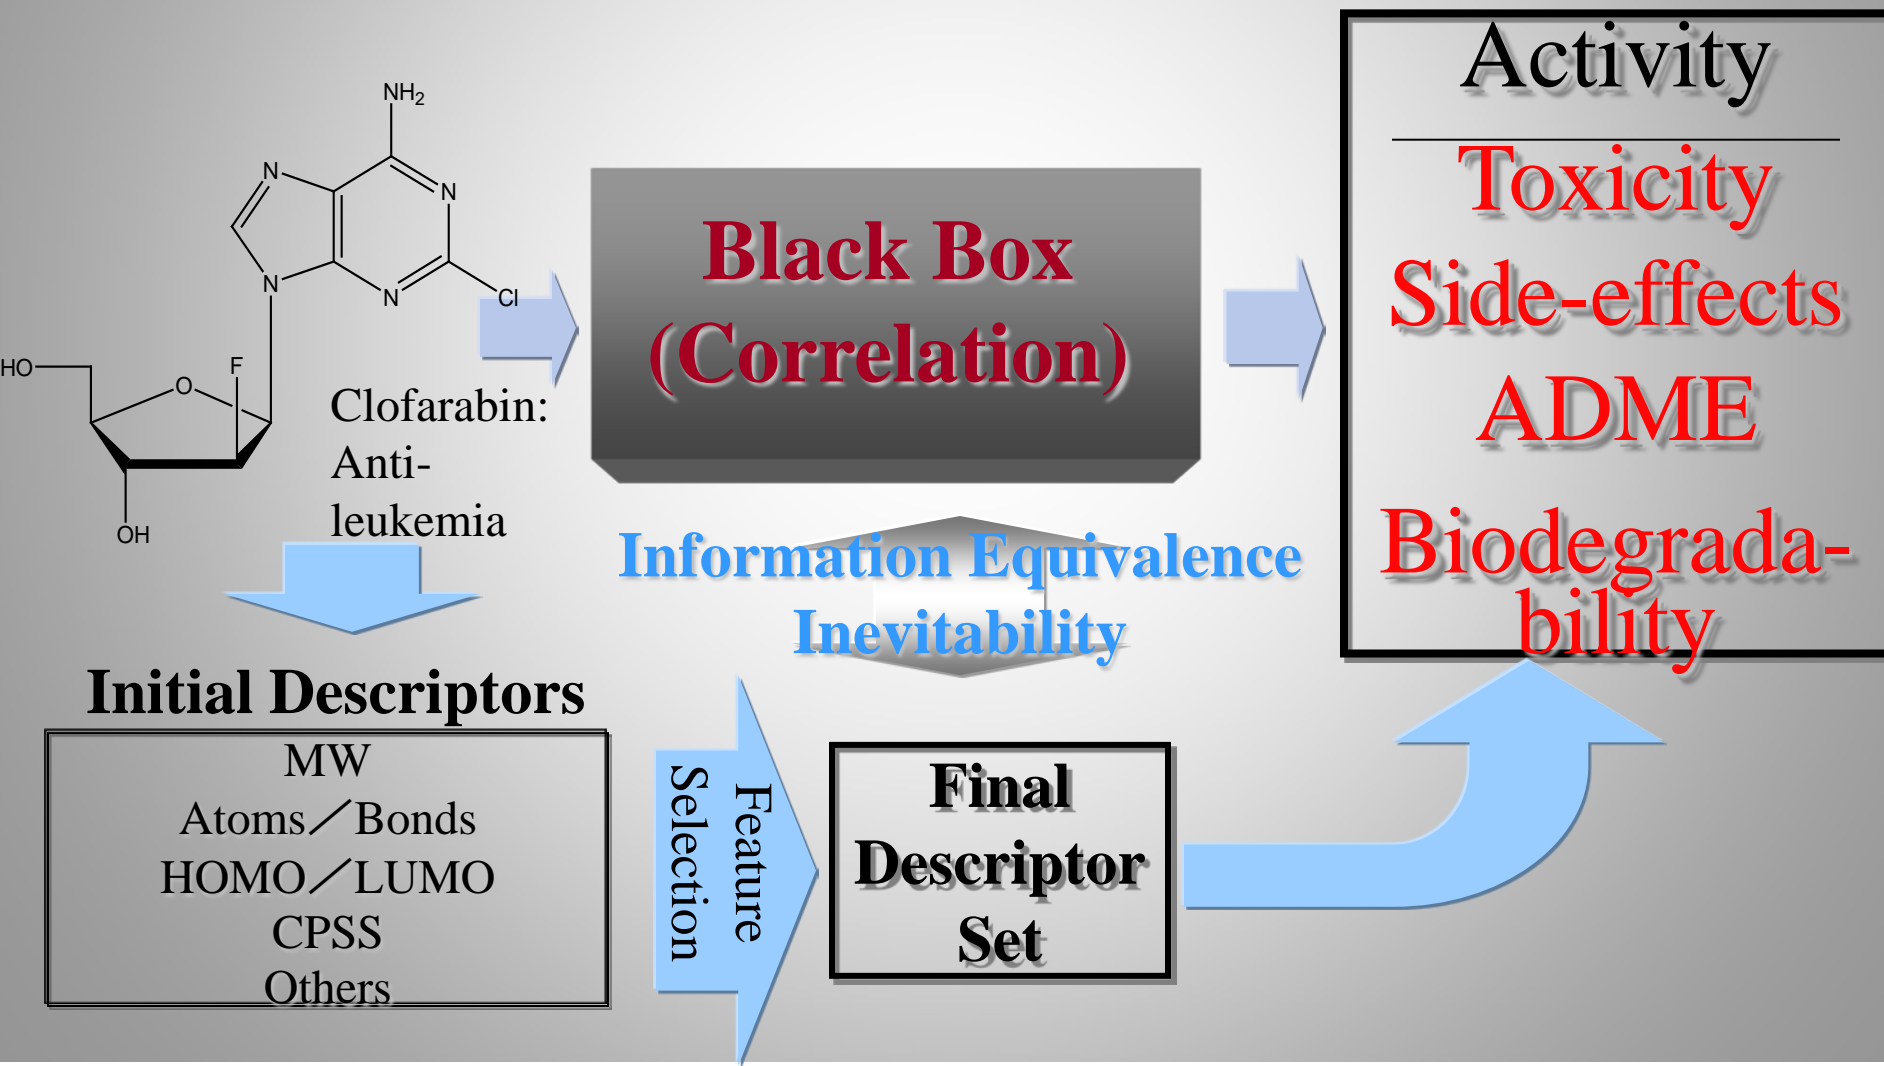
$NH_2$

N

N

N

N

Cl

HO

O

F

OH

Clofarabin: Anti-leukemia

Black Box (Correlation)

Activity

Toxicity

Side-effects

ADME

Biodegradability

Information Equivalence

Inevitability

Initial Descriptors

MW

Atoms／Bonds

HOMO／LUMO

CPSS

Others

Feature Selection

Final Descriptor Set